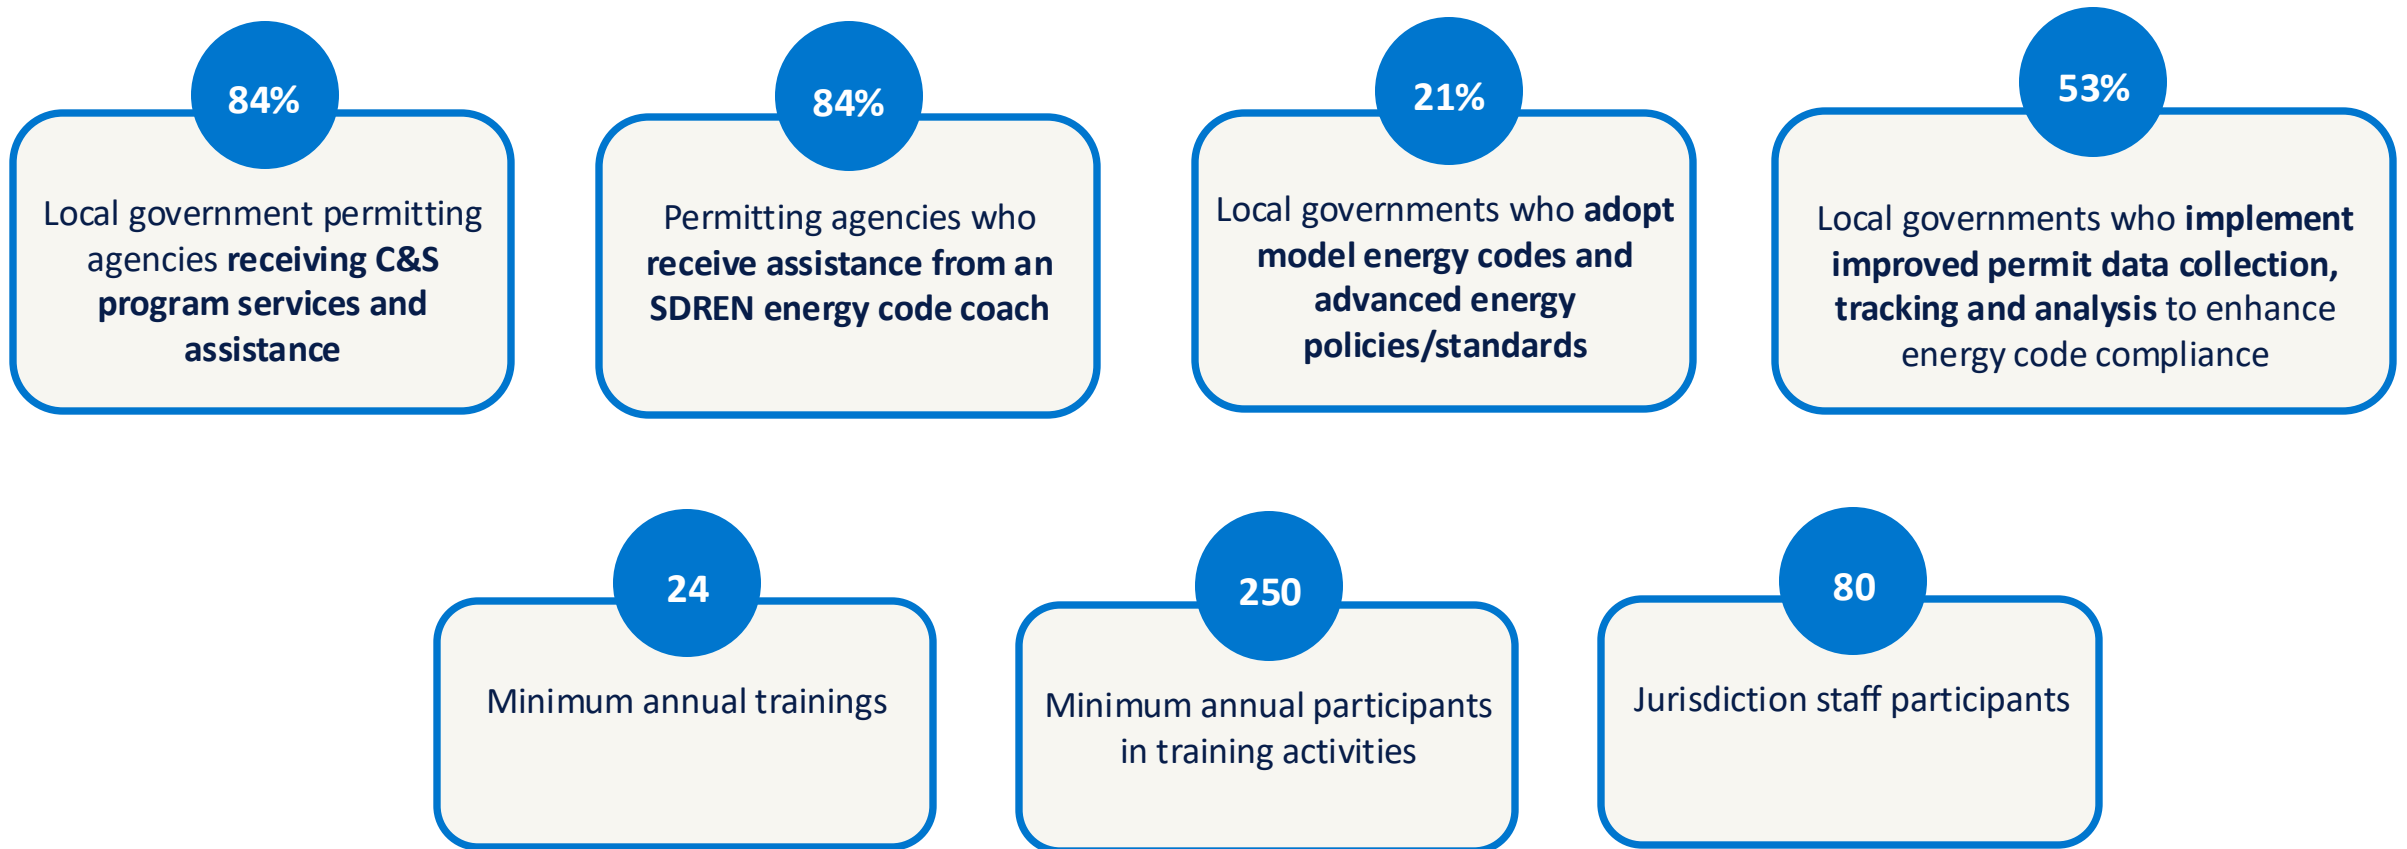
84%

Local government permitting agencies receiving C&S program services and assistance

84%

Permitting agencies who receive assistance from an SDREN energy code coach

21%

Local governments who adopt model energy codes and advanced energy policies/standards

53%

Local governments who implement improved permit data collection, tracking and analysis to enhance energy code compliance

24

Minimum annual trainings

250

Minimum annual participants in training activities

80

Jurisdiction staff participants